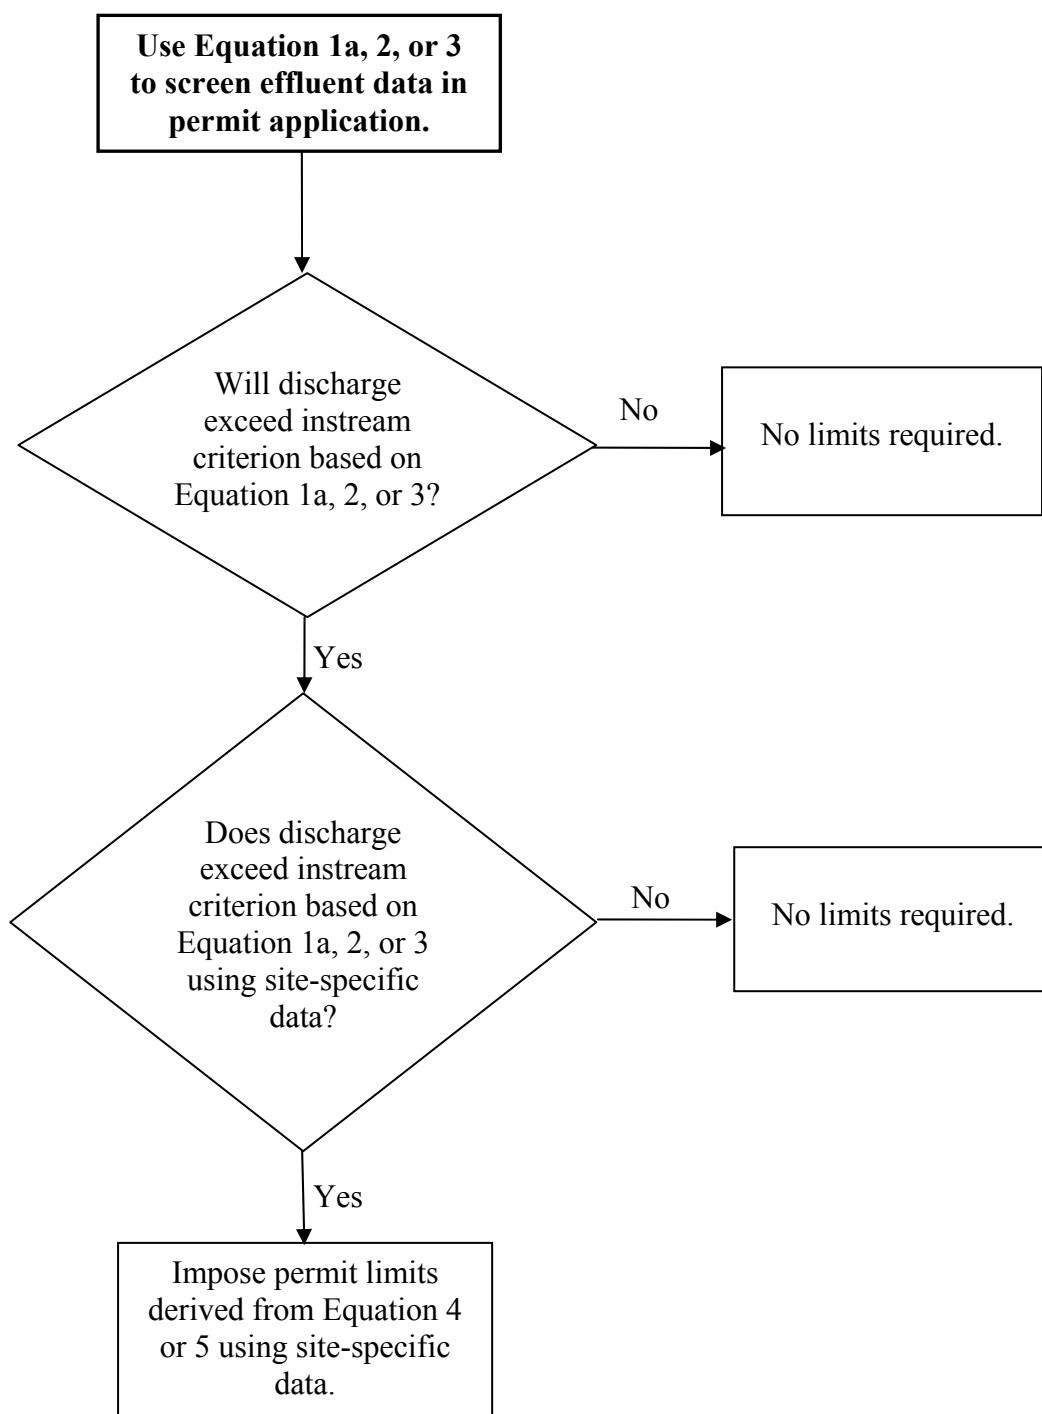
**Use Equation 1a, 2, or 3 to screen effluent data in permit application.**

Will discharge exceed instream criterion based on Equation 1a, 2, or 3?

No

No limits required.

Yes

Does discharge exceed instream criterion based on Equation 1a, 2, or 3 using site-specific data?

No

No limits required.

Yes

Impose permit limits derived from Equation 4 or 5 using site-specific data.